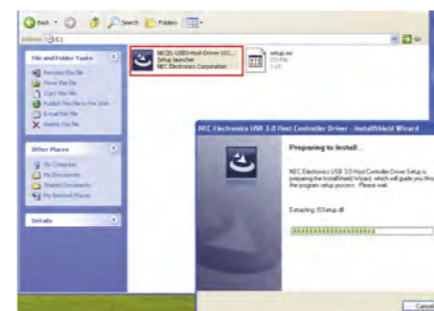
Back · Search Folders

Address E:\

Go

File and Folder Tasks

Rename this file

Move this file

Copy this file

Publish this file to the Web

E-mail this file

Delete this file

Other Places

My Computer

My Documents

Shared Documents

My Network Places

Details

NECEL-USB3-Host-Driver-101...
Setup launcher
NEC Electronics Corporation

setup.iss
ISS File
1 KB

NEC Electronics USB 3.0 Host Controller Driver - InstallShield Wizard

Preparing to Install...

NEC Electronics USB 3.0 Host Controller Driver Setup is preparing the InstallShield Wizard, which will guide you through the program setup process. Please wait.

Extracting: ISSetup.dll

Cancel